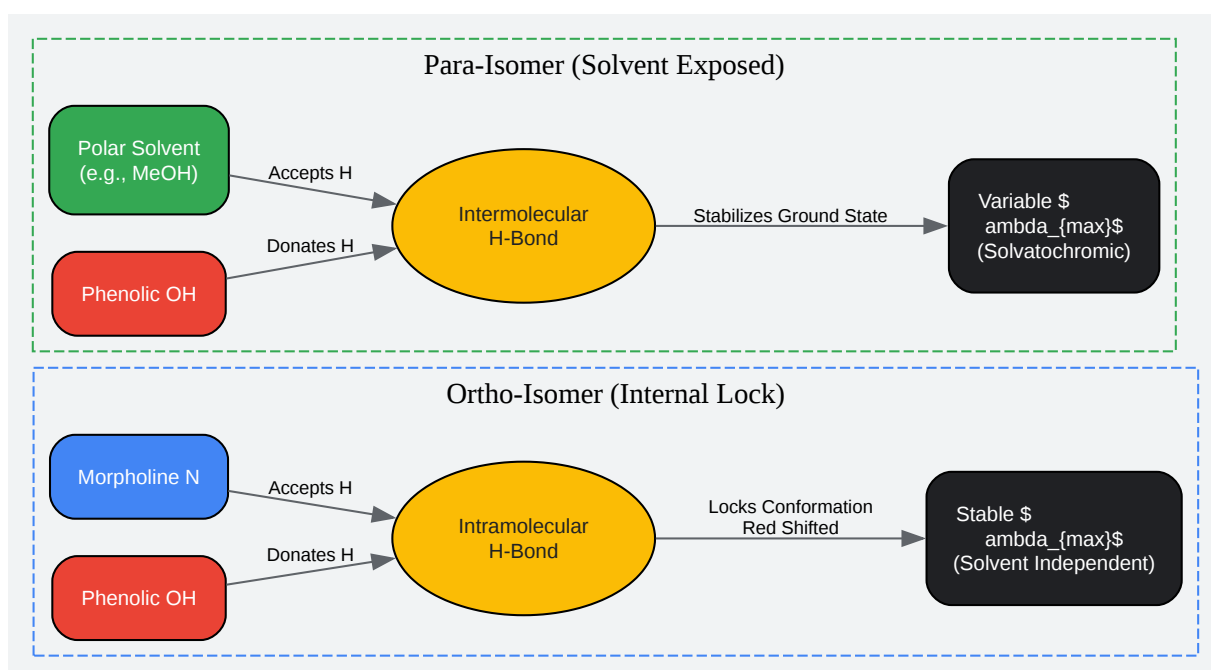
Para-Isomer (Solvent Exposed)

Polar Solvent (e.g., MeOH)

Accepts H

Phenolic OH

Donates H

Intermolecular H-Bond

Stabilizes Ground State

Variable $ ambda_{max}$ (Solvatochromic)

Ortho-Isomer (Internal Lock)

Morpholine N

Accepts H

Phenolic OH

Donates H

Intramolecular H-Bond

Locks Conformation Red Shifted

Stable $ ambda_{max}$ (Solvent Independent)